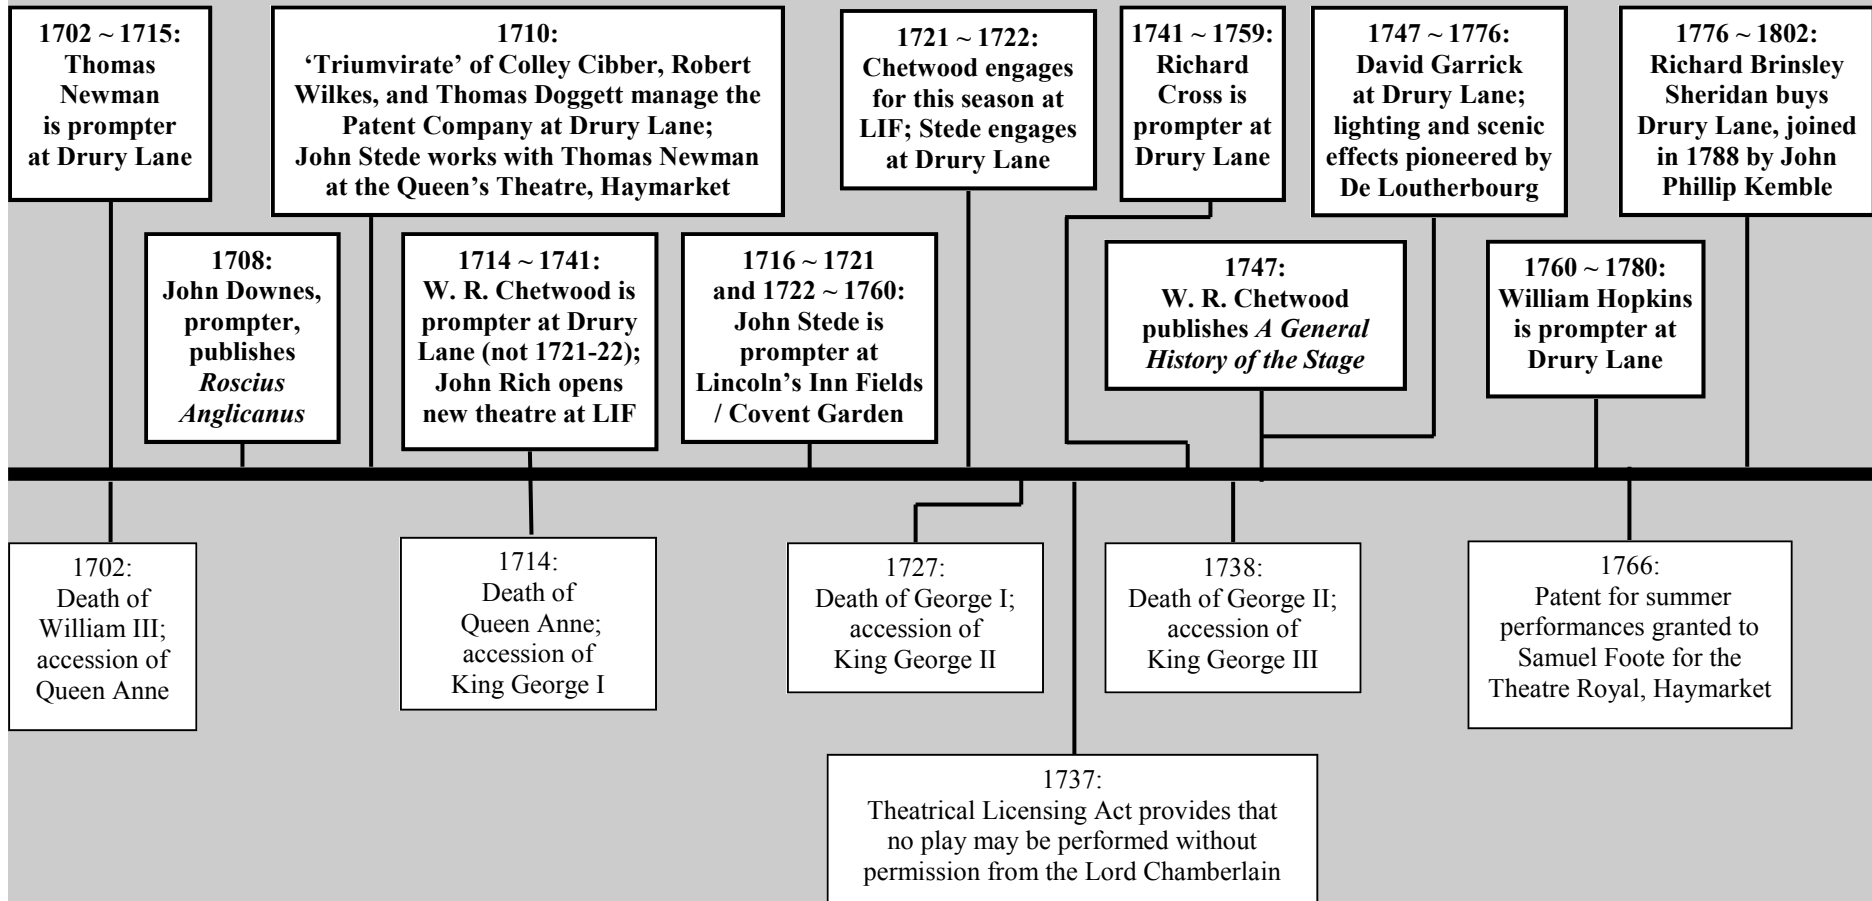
1702 ~ 1715:
Thomas Newman is prompter at Drury Lane

1710:
'Triumvirate' of Colley Cibber, Robert Wilkes, and Thomas Doggett manage the Patent Company at Drury Lane;
John Stede works with Thomas Newman at the Queen's Theatre, Haymarket

1721 ~ 1722:
Chetwood engages for this season at LIF; Stede engages at Drury Lane

1741 ~ 1759:
Richard Cross is prompter at Drury Lane

1747 ~ 1776:
David Garrick at Drury Lane; lighting and scenic effects pioneered by De Loutherbourg

1776 ~ 1802:
Richard Brinsley Sheridan buys Drury Lane, joined in 1788 by John Phillip Kemble

1708:
John Downes, prompter, publishes *Roscius Anglicanus*

1714 ~ 1741:
W. R. Chetwood is prompter at Drury Lane (not 1721-22);
John Rich opens new theatre at LIF

1716 ~ 1721 and 1722 ~ 1760:
John Stede is prompter at Lincoln's Inn Fields / Covent Garden

1747:
W. R. Chetwood publishes *A General History of the Stage*

1760 ~ 1780:
William Hopkins is prompter at Drury Lane

1702:
Death of William III; accession of Queen Anne

1714:
Death of Queen Anne; accession of King George I

1727:
Death of George I; accession of King George II

1738:
Death of George II; accession of King George III

1766:
Patent for summer performances granted to Samuel Foote for the Theatre Royal, Haymarket

1737:
Theatrical Licensing Act provides that no play may be performed without permission from the Lord Chamberlain